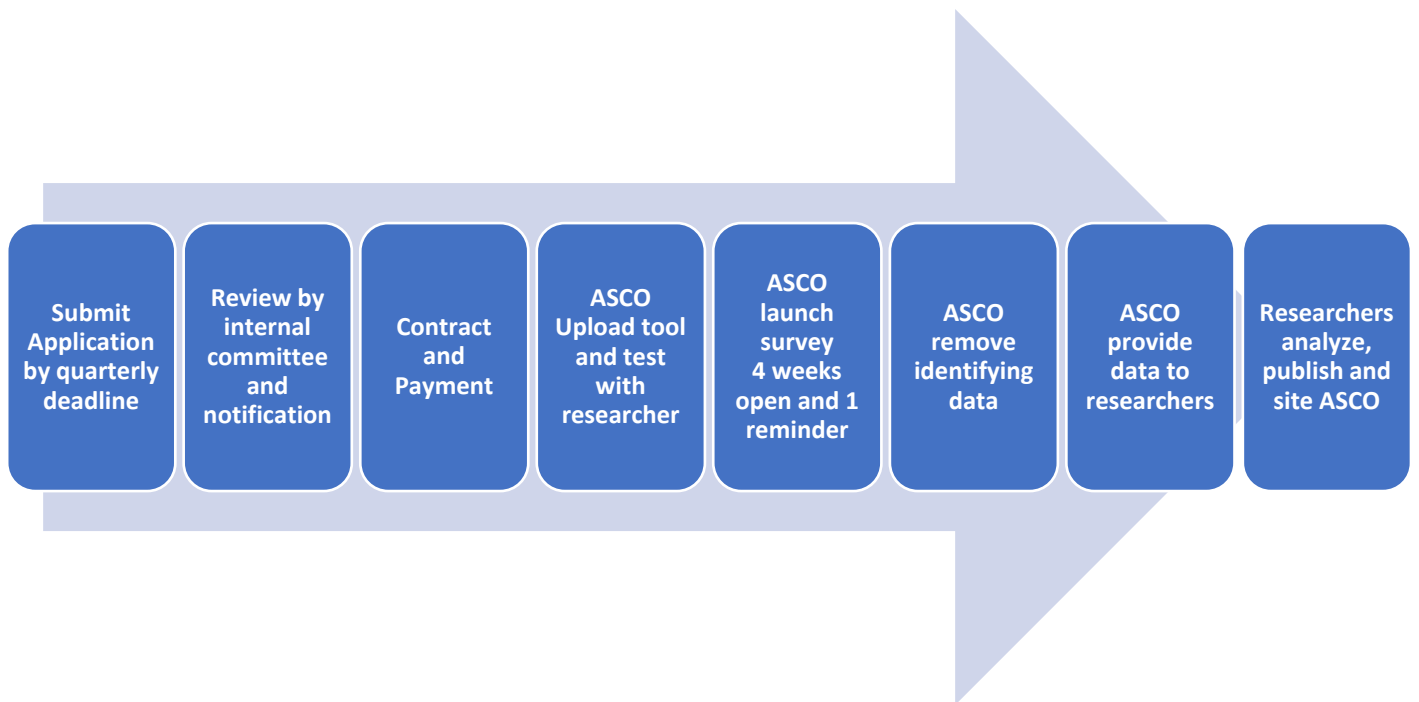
Submit Application by quarterly deadline

Review by internal committee and notification

Contract and Payment

ASCO Upload tool and test with researcher

ASCO launch survey 4 weeks open and 1 reminder

ASCO remove identifying data

ASCO provide data to researchers

Researchers analyze, publish and site ASCO